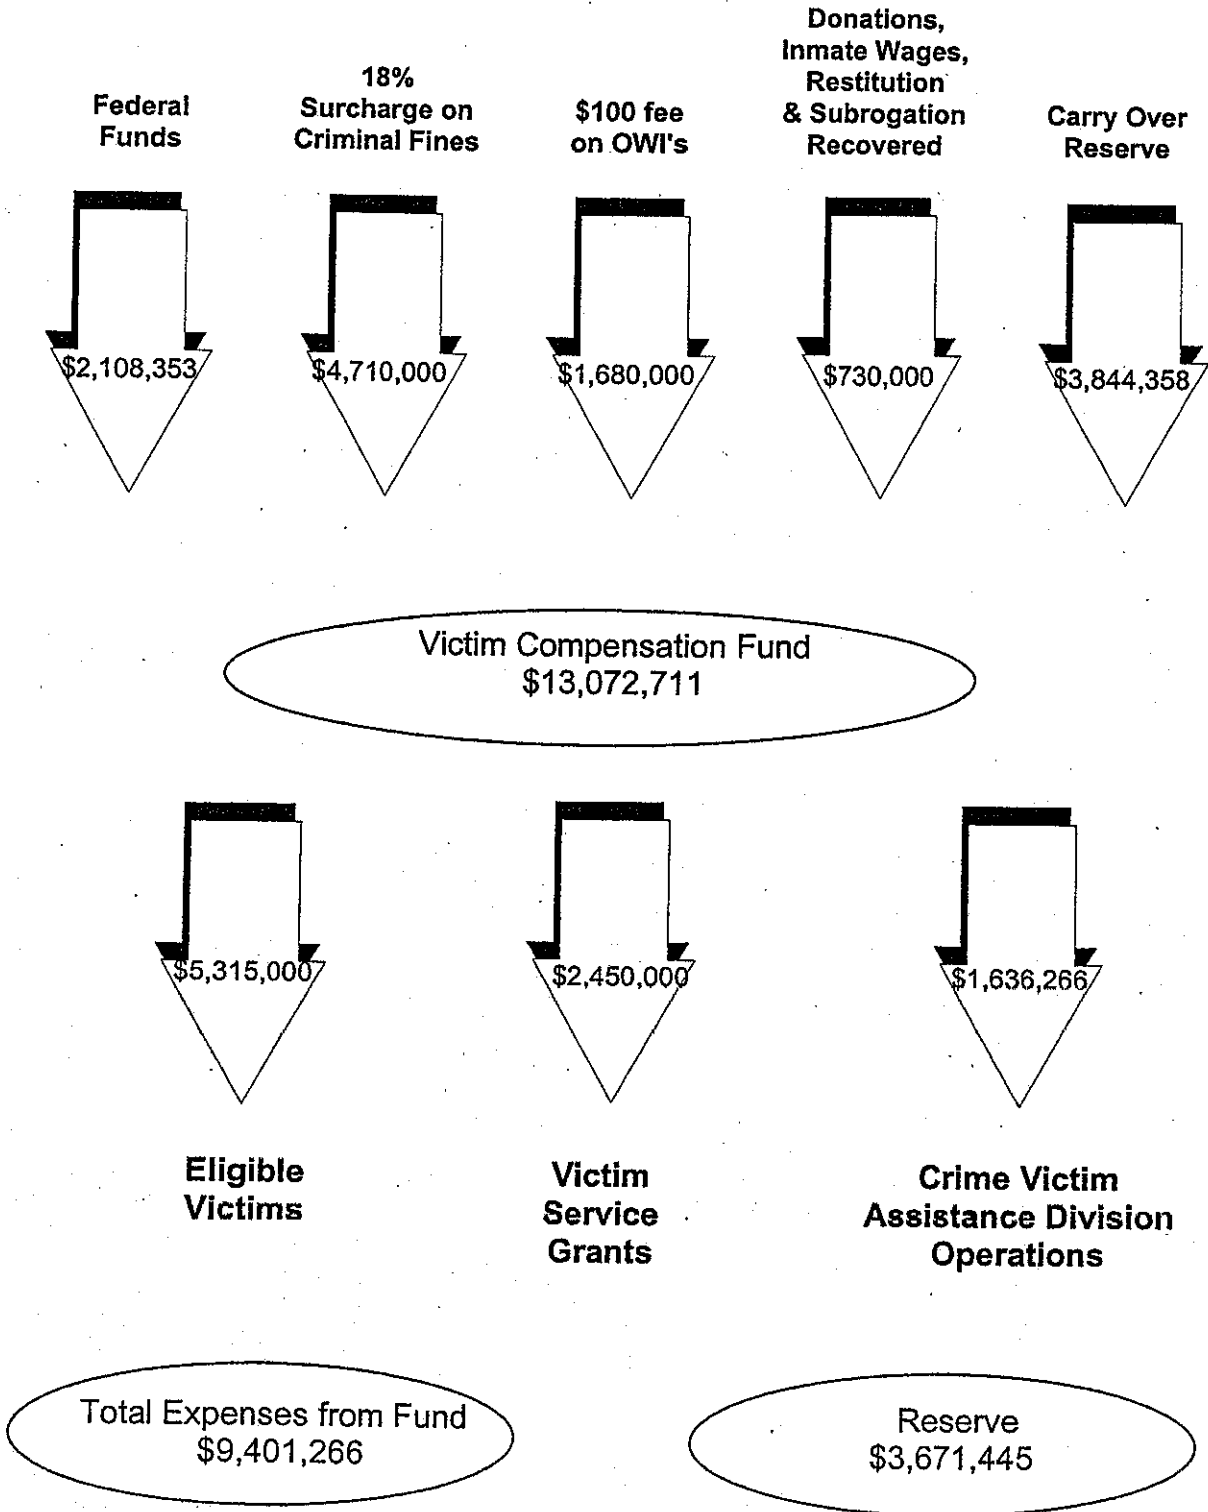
Federal Funds

18% Surcharge on Criminal Fines

$100 fee on OWI's

Donations, Inmate Wages, Restitution & Subrogation Recovered

Carry Over Reserve

$2,108,353

$4,710,000

$1,680,000

$730,000

$3,844,358

Victim Compensation Fund
$13,072,711

$5,315,000

$2,450,000

$1,636,266

Eligible Victims

Victim Service Grants

Crime Victim Assistance Division Operations

Total Expenses from Fund
$9,401,266

Reserve
$3,671,445